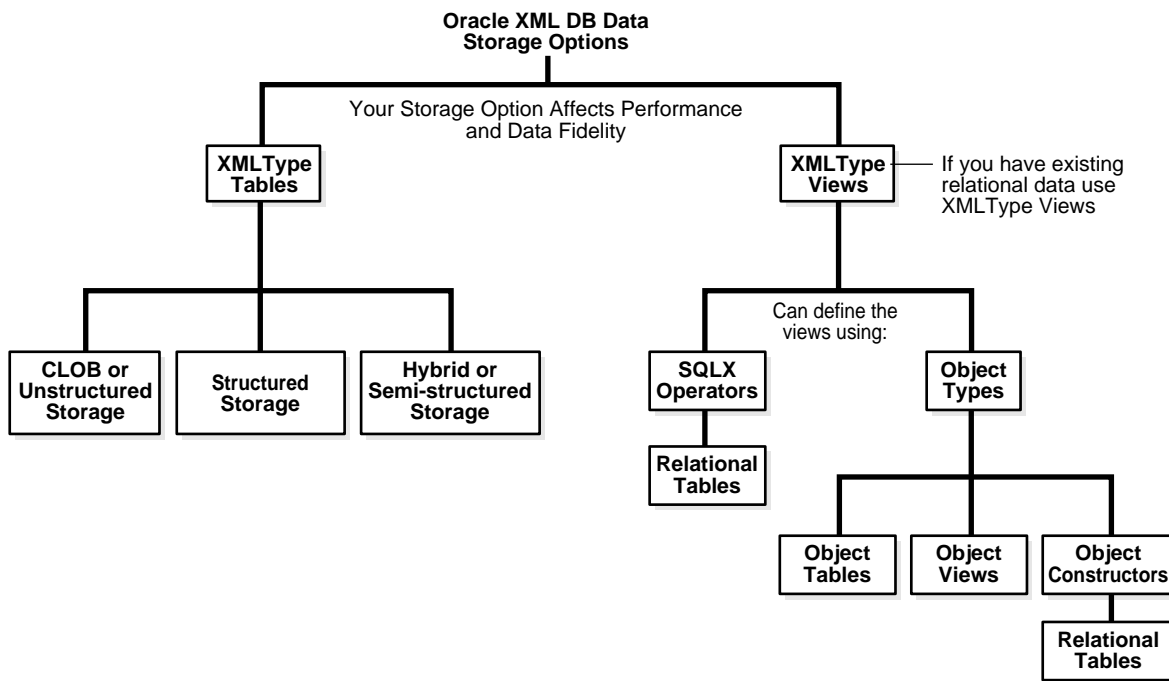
Oracle XML DB Data Storage Options

Your Storage Option Affects Performance and Data Fidelity

XMLType Tables

XMLType Views

If you have existing relational data use XMLType Views

CLOB or Unstructured Storage

Structured Storage

Hybrid or Semi-structured Storage

Can define the views using:

SQLX Operators

Relational Tables

Object Types

Object Tables

Object Views

Object Constructors

Relational Tables